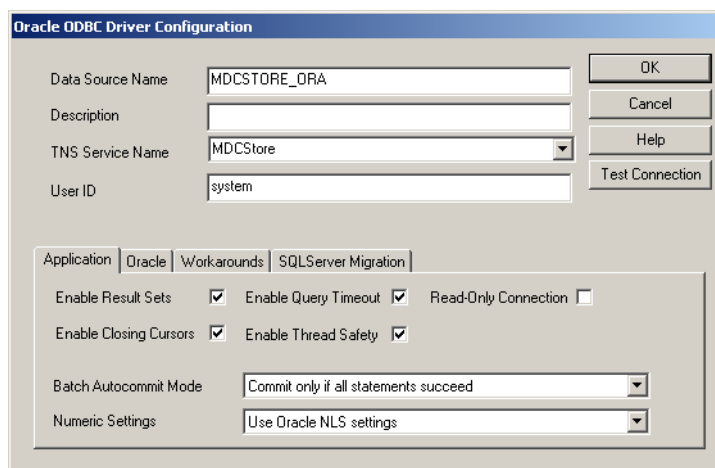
Oracle ODBC Driver Configuration

Data Source Name MDCSTORE_ORA
Description
TNS Service Name MDCStore
User ID system

OK
Cancel
Help
Test Connection

Application | Oracle | Workarounds | SQLServer Migration

Enable Result Sets
Enable Query Timeout
Read-Only Connection
Enable Closing Cursors
Enable Thread Safety

Batch Autocommit Mode Commit only if all statements succeed
Numeric Settings Use Oracle NLS settings